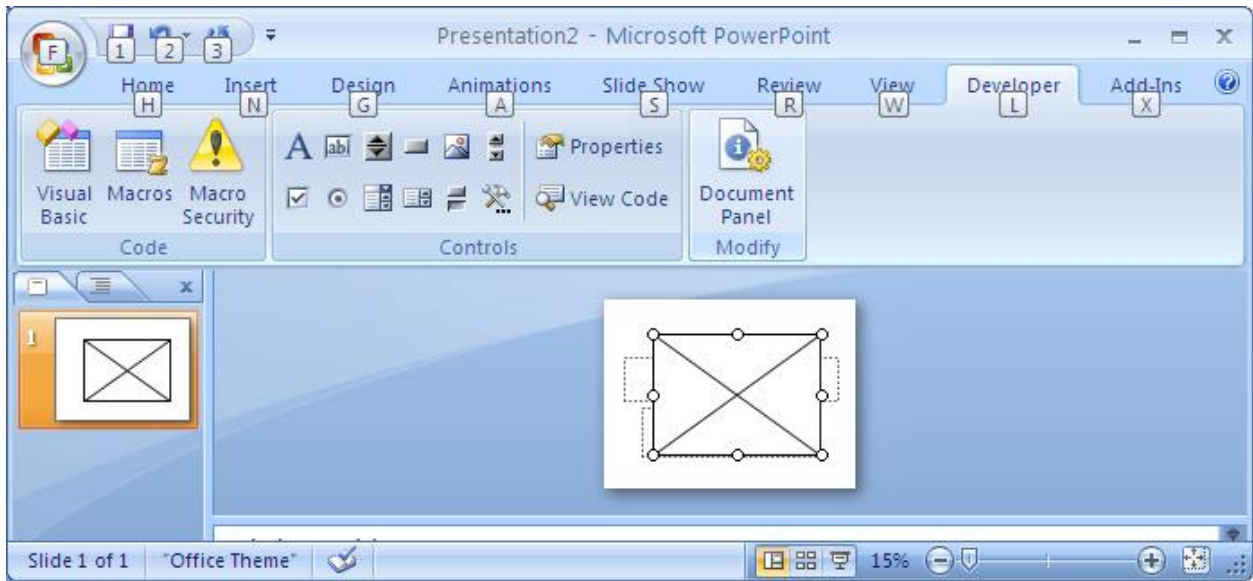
F 1 2 3

Presentation2 - Microsoft PowerPoint

Home H Insert N Design G Animations A Slide Show S Review R View W Developer L Add-Ins X

Visual Basic Macros Macro Security
Code

Properties
View Code
Controls

Document Panel
Modify

1

Slide 1 of 1 "Office Theme" 15%